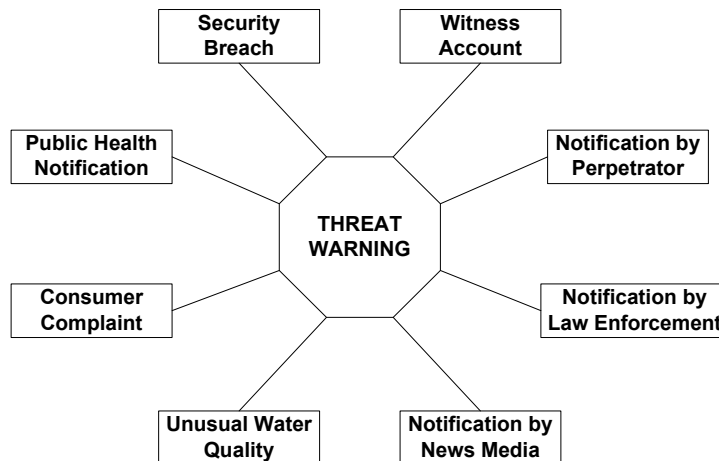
Security Breach

Witness Account

Public Health Notification

Notification by Perpetrator

THREAT WARNING

Consumer Complaint

Notification by Law Enforcement

Unusual Water Quality

Notification by News Media